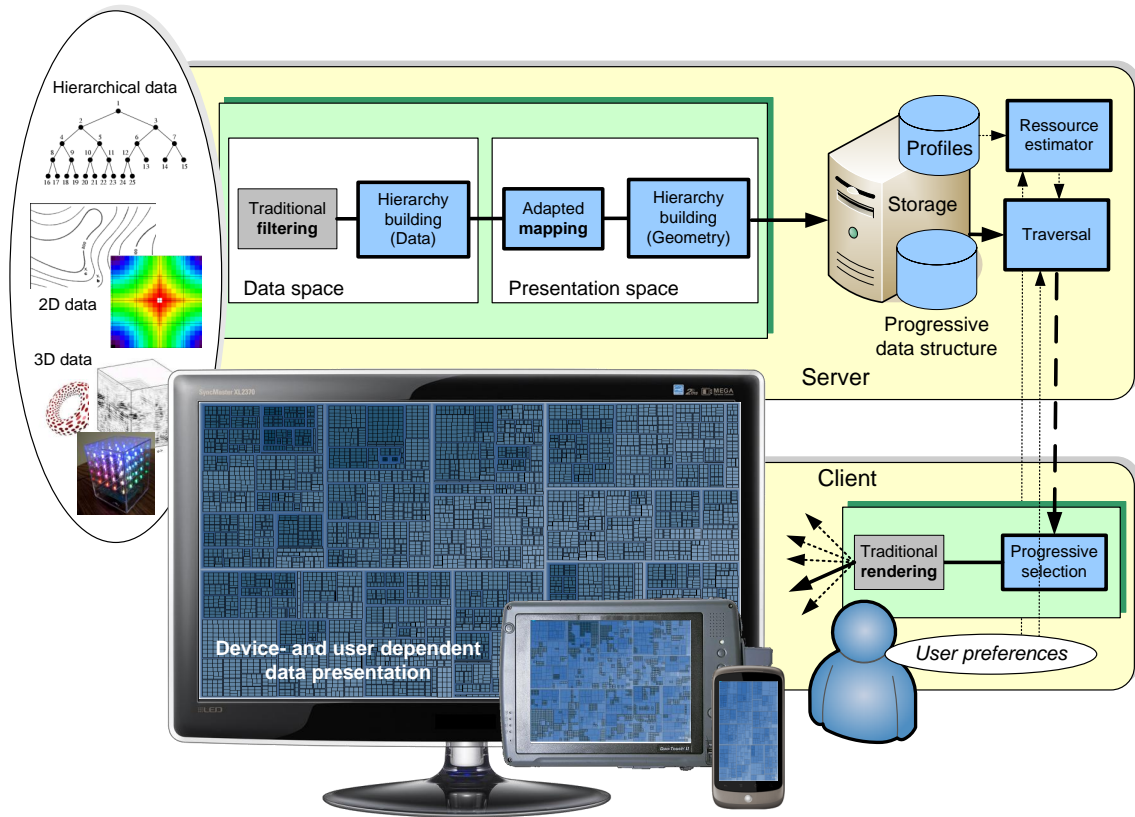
Hierarchical data

2D data

3D data

Traditional **filtering**

Hierarchy building (Data)

Data space

Adapted **mapping**

Hierarchy building (Geometry)

Presentation space

Profiles

Storage

Progressive data structure

Ressource estimator

Traversal

Server

Client

Traditional **rendering**

Progressive selection

User preferences

SyncMaster XL2370

MEGA

Device- and user dependent data presentation

LED